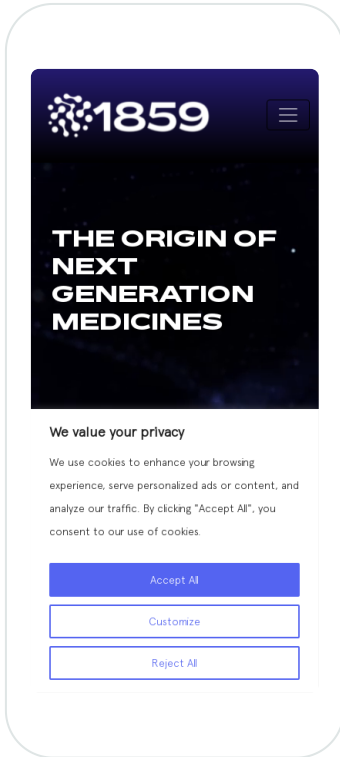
1859

THE ORIGIN OF NEXT GENERATION MEDICINES

We value your privacy

We use cookies to enhance your browsing experience, serve personalized ads or content, and analyze our traffic. By clicking "Accept All", you consent to our use of cookies.

Accept All

Customize

Reject All